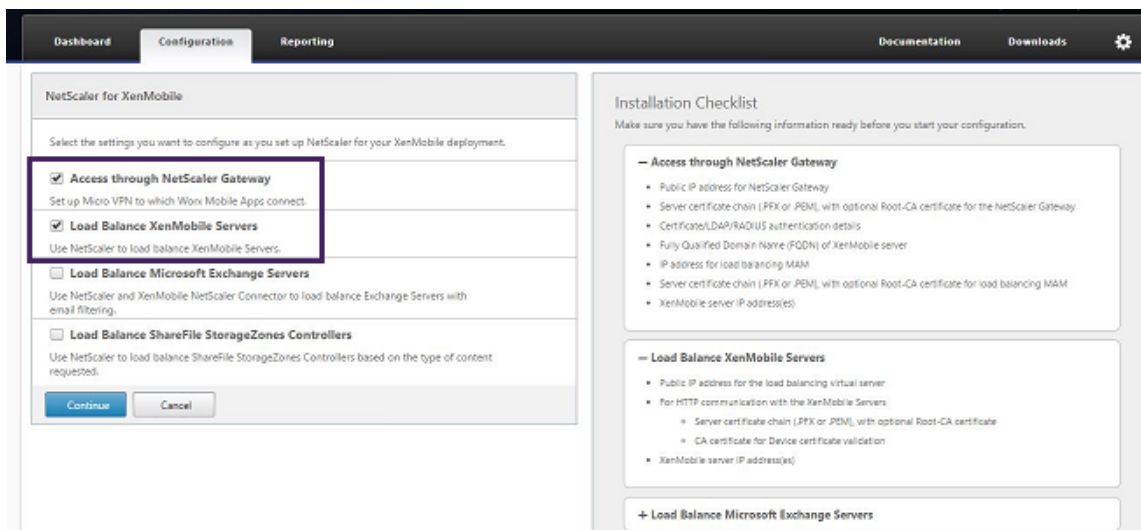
Dashboard Configuration Reporting Documentation Downloads

NetScaler for XenMobile

Select the settings you want to configure as you set up NetScaler for your XenMobile deployment.

Access through NetScaler Gateway
Set up Micro VPN to which Worx Mobile Apps connect.

Load Balance XenMobile Servers
Use NetScaler to load balance XenMobile Servers.

Load Balance Microsoft Exchange Servers
Use NetScaler and XenMobile NetScaler Connector to load balance Exchange Servers with email filtering.

Load Balance ShareFile StorageZones Controllers
Use NetScaler to load balance ShareFile StorageZones Controllers based on the type of content requested.

Continue Cancel

Installation Checklist
Make sure you have the following information ready before you start your configuration.

— Access through NetScaler Gateway
- Public IP address for NetScaler Gateway
- Server certificate chain (.PFX or .PEM), with optional Root-CA certificate for the NetScaler Gateway
- Certificate/LDAP/RADIUS authentication details
- Fully Qualified Domain Name (FQDN) of XenMobile server
- IP address for load balancing MAM
- Server certificate chain (.PFX or .PEM), with optional Root-CA certificate for load balancing MAM
- XenMobile server IP address(es)

— Load Balance XenMobile Servers
- Public IP address for the load balancing virtual server
- For HTTP communication with the XenMobile Servers
 - Server certificate chain (.PFX or .PEM), with optional Root-CA certificate
 - CA certificate for Device certificate validation
- XenMobile server IP address(es)

+ Load Balance Microsoft Exchange Servers